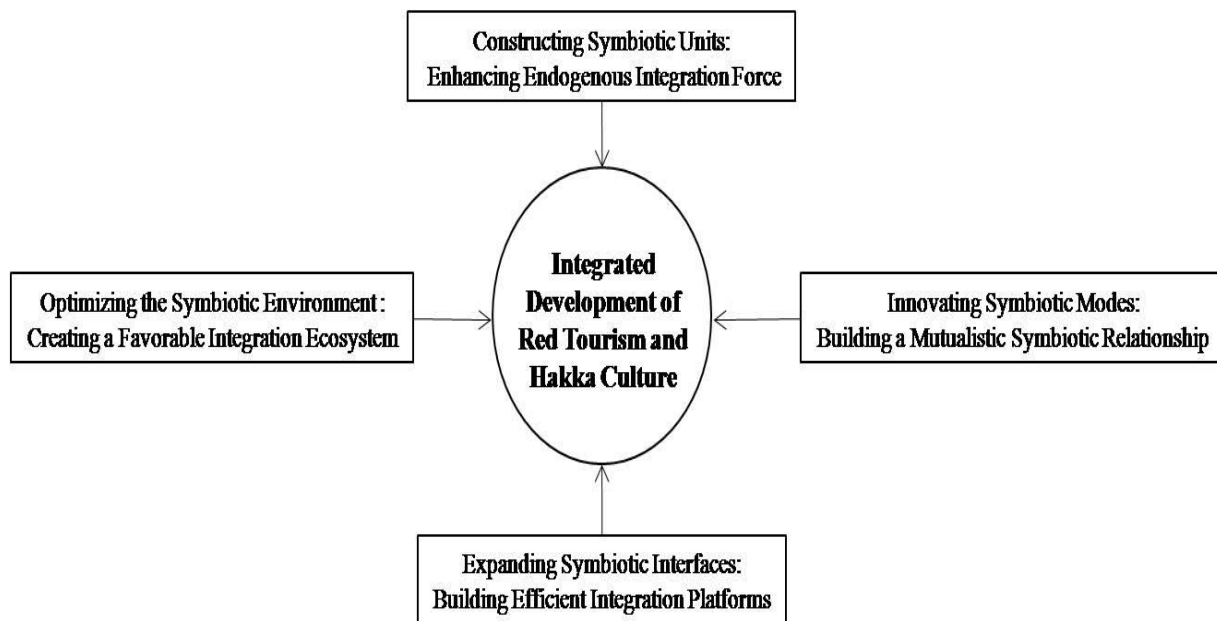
Constructing Symbiotic Units: Enhancing Endogenous Integration Force

Optimizing the Symbiotic Environment : Creating a Favorable Integration Ecosystem

Integrated Development of Red Tourism and Hakka Culture

Innovating Symbiotic Modes: Building a Mutualistic Symbiotic Relationship

Expanding Symbiotic Interfaces: Building Efficient Integration Platforms